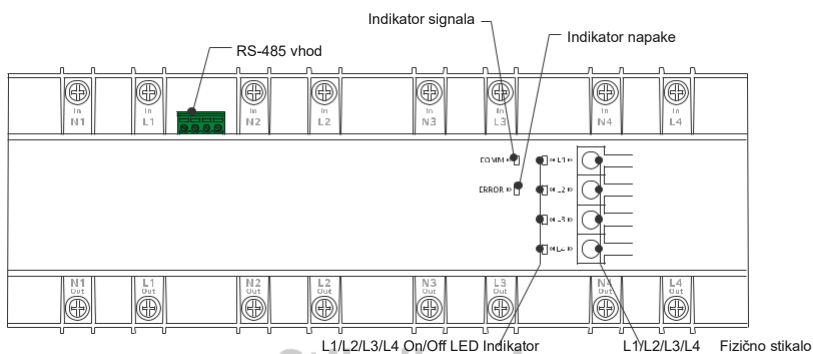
Indikator signala

Indikator napake

RS-485 vhod

In N1

In L1

In N2

In L2

In N3

In L3

In N4

In L4

COMM

ERROR

L1

L2

L3

L4

N1 Out

L1 Out

N2 Out

L2 Out

N3 Out

L3 Out

N4 Out

L4 Out

L1/L2/L3/L4 On/Off LED Indikator

L1/L2/L3/L4 Fizično stikalo